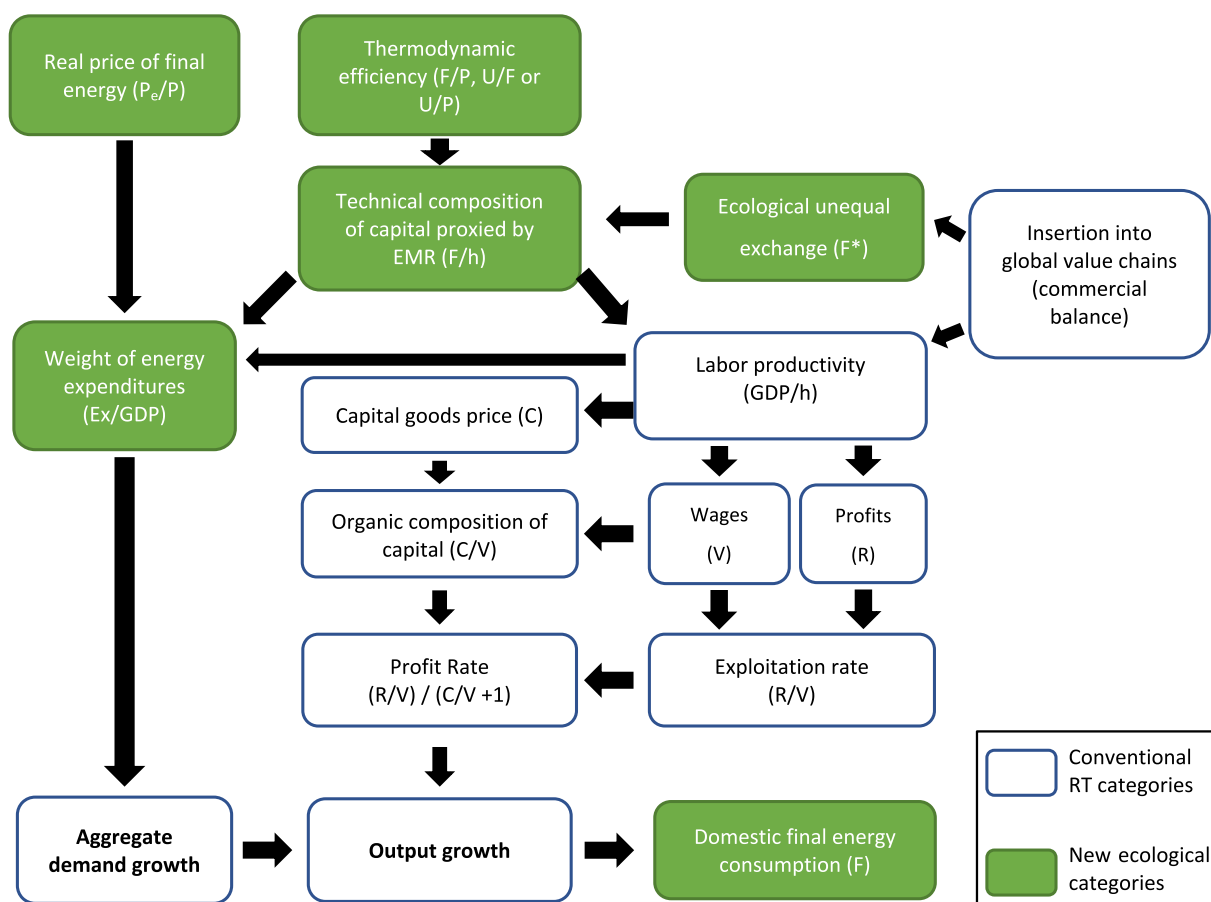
Real price of final energy ($P_e$/P)

Thermodynamic efficiency (F/P, U/F or U/P)

Technical composition of capital proxied by EMR (F/h)

Ecological unequal exchange (F*)

Insertion into global value chains (commercial balance)

Weight of energy expenditures (Ex/GDP)

Labor productivity (GDP/h)

Capital goods price (C)

Organic composition of capital (C/V)

Wages (V)

Profits (R)

Profit Rate (R/V) / (C/V +1)

Exploitation rate (R/V)

Aggregate demand growth

Output growth

Domestic final energy consumption (F)

Conventional RT categories

New ecological categories